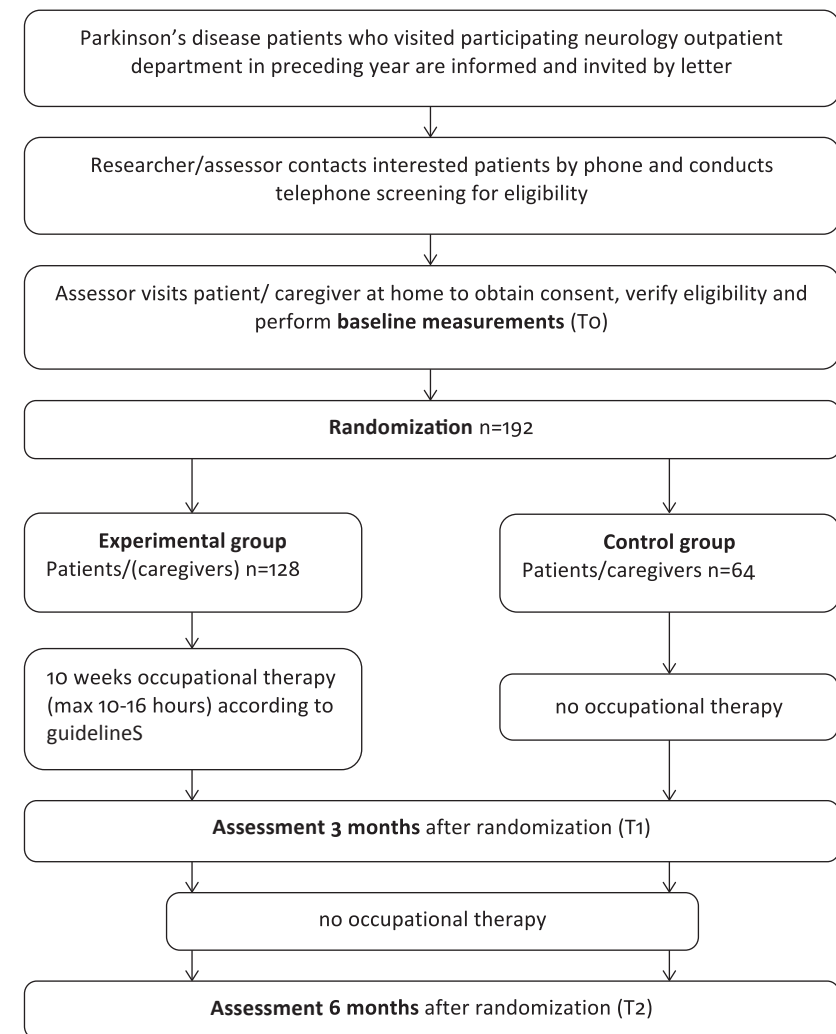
Parkinson's disease patients who visited participating neurology outpatient department in preceding year are informed and invited by letter

Researcher/assessor contacts interested patients by phone and conducts telephone screening for eligibility

Assessor visits patient/ caregiver at home to obtain consent, verify eligibility and perform **baseline measurements** (T0)

**Randomization** n=192

**Experimental group**
Patients/(caregivers) n=128

**Control group**
Patients/caregivers n=64

10 weeks occupational therapy (max 10-16 hours) according to guidelineS

no occupational therapy

**Assessment 3 months** after randomization (T1)

no occupational therapy

**Assessment 6 months** after randomization (T2)